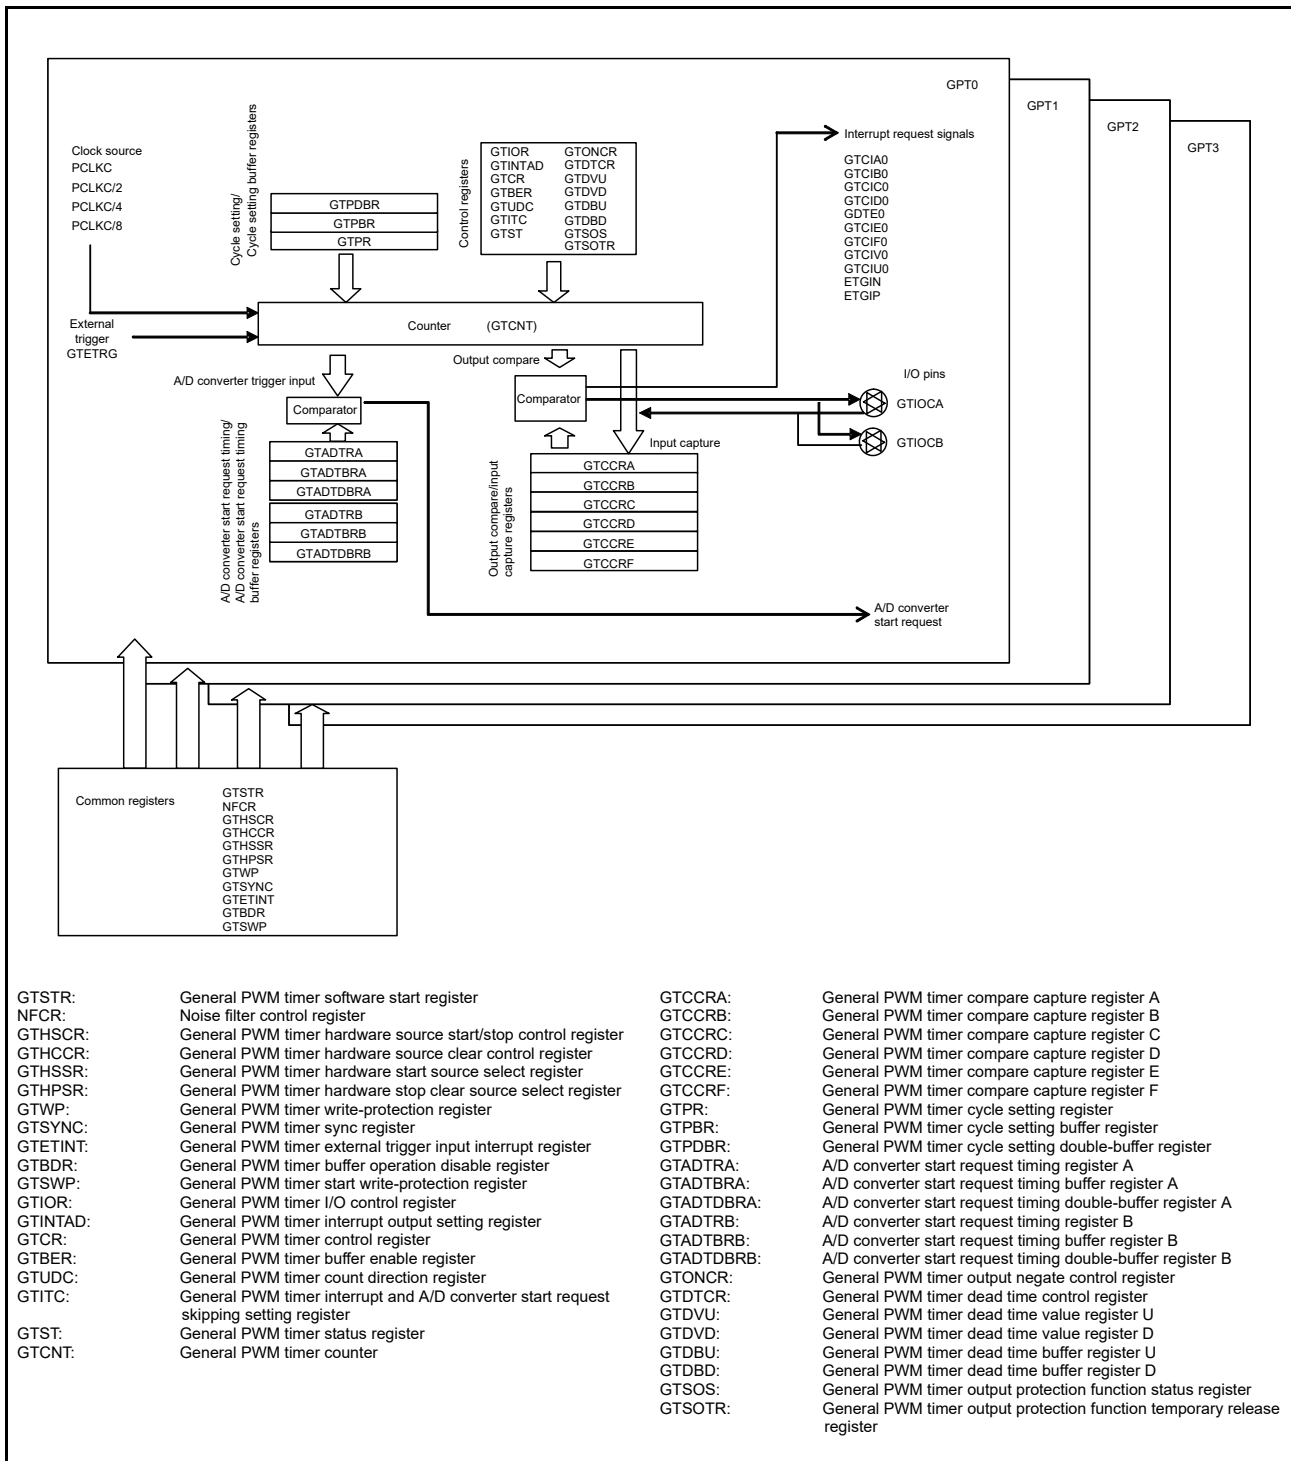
GPT0
GPT1
GPT2
GPT3

Clock source
PCLKC
PCLKC/2
PCLKC/4
PCLKC/8

Cycle setting/
Cycle setting buffer registers

GTPDBR
GTPBR
GTPR

Control registers

GTIOR
GTINTAD
GTCR
GTBER
GTUDC
GTITC
GTST

GTONCR
GTDTCR
GTDVU
GTDVD
GTDBU
GTDBD
GTSOS
GTSOTR

Interrupt request signals

GTCIA0
GTCIB0
GTCIC0
GTCID0
GDTE0
GTCIE0
GTCIF0
GTCIV0
GTCIU0
ETGIN
ETGIP

External trigger GTETRG

Counter (GTCNT)

Output compare

A/D converter trigger input

Comparator

Comparator

I/O pins

GTIOCA

GTIOCB

Input capture

GTADTRA
GTADTBRA
GTADTDBRA
GTADTRB
GTADTBRB
GTADTDBRB

A/D converter start request timing/
A/D converter start request timing buffer registers

GTCCRA
GTCCRB
GTCCRC
GTCCRD
GTCCRE
GTCCRF

Output compare/input capture registers

A/D converter start request

Common registers

GTSTR
NFCR
GTHSCR
GTHCCR
GTHSSR
GTHPSR
GTWP
GTSYNC
GTETINT
GTBDR
GTSWP

GTSTR: General PWM timer software start register
NFCR: Noise filter control register
GTHSCR: General PWM timer hardware source start/stop control register
GTHCCR: General PWM timer hardware source clear control register
GTHSSR: General PWM timer hardware start source select register
GTHPSR: General PWM timer hardware stop clear source select register
GTWP: General PWM timer write-protection register
GTSYNC: General PWM timer sync register
GTETINT: General PWM timer external trigger input interrupt register
GTBDR: General PWM timer buffer operation disable register
GTSWP: General PWM timer start write-protection register
GTIOR: General PWM timer I/O control register
GTINTAD: General PWM timer interrupt output setting register
GTCR: General PWM timer control register
GTBER: General PWM timer buffer enable register
GTUDC: General PWM timer count direction register
GTITC: General PWM timer interrupt and A/D converter start request skipping setting register
GTST: General PWM timer status register
GTCNT: General PWM timer counter

GTCCRA: General PWM timer compare capture register A
GTCCRB: General PWM timer compare capture register B
GTCCRC: General PWM timer compare capture register C
GTCCRD: General PWM timer compare capture register D
GTCCRE: General PWM timer compare capture register E
GTCCRF: General PWM timer compare capture register F
GTPR: General PWM timer cycle setting register
GTPBR: General PWM timer cycle setting buffer register
GTPDBR: General PWM timer cycle setting double-buffer register
GTADTRA: A/D converter start request timing register A
GTADTBRA: A/D converter start request timing buffer register A
GTADTDBRA: A/D converter start request timing double-buffer register A
GTADTRB: A/D converter start request timing register B
GTADTBRB: A/D converter start request timing buffer register B
GTADTDBRB: A/D converter start request timing double-buffer register B
GTONCR: General PWM timer output negate control register
GTDTCR: General PWM timer dead time control register
GTDVU: General PWM timer dead time value register U
GTDVD: General PWM timer dead time value register D
GTDBU: General PWM timer dead time buffer register U
GTDBD: General PWM timer dead time buffer register D
GTSOS: General PWM timer output protection function status register
GTSOTR: General PWM timer output protection function temporary release register